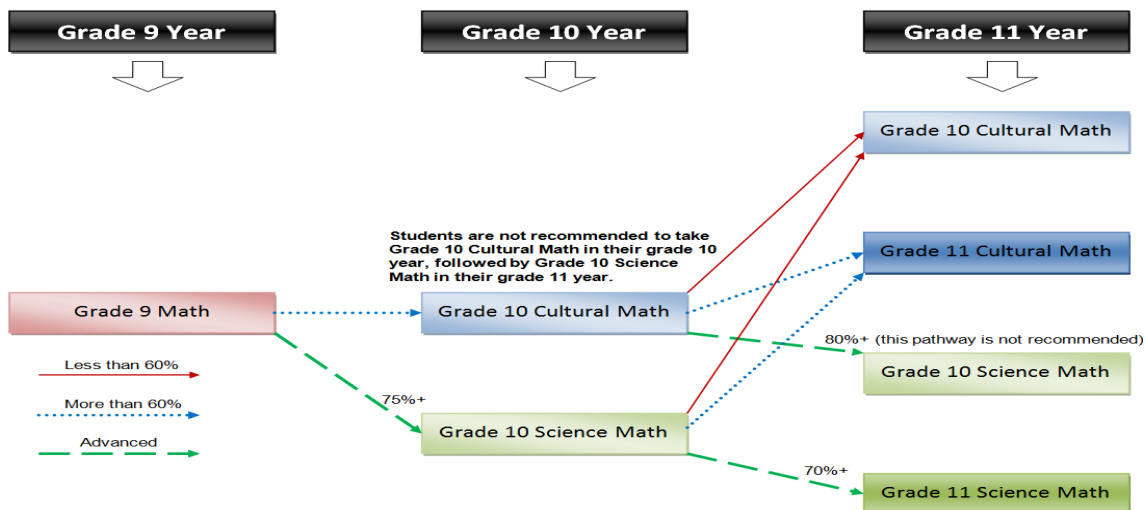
Grade 9 Year

Grade 10 Year

Grade 11 Year

Grade 10 Cultural Math

Students are not recommended to take Grade 10 Cultural Math in their grade 10 year, followed by Grade 10 Science Math in their grade 11 year.

Grade 11 Cultural Math

Grade 9 Math

Grade 10 Cultural Math

80%+ (this pathway is not recommended)

Less than 60%

Grade 10 Science Math

More than 60%

75%+

Advanced

Grade 10 Science Math

70%+

Grade 11 Science Math